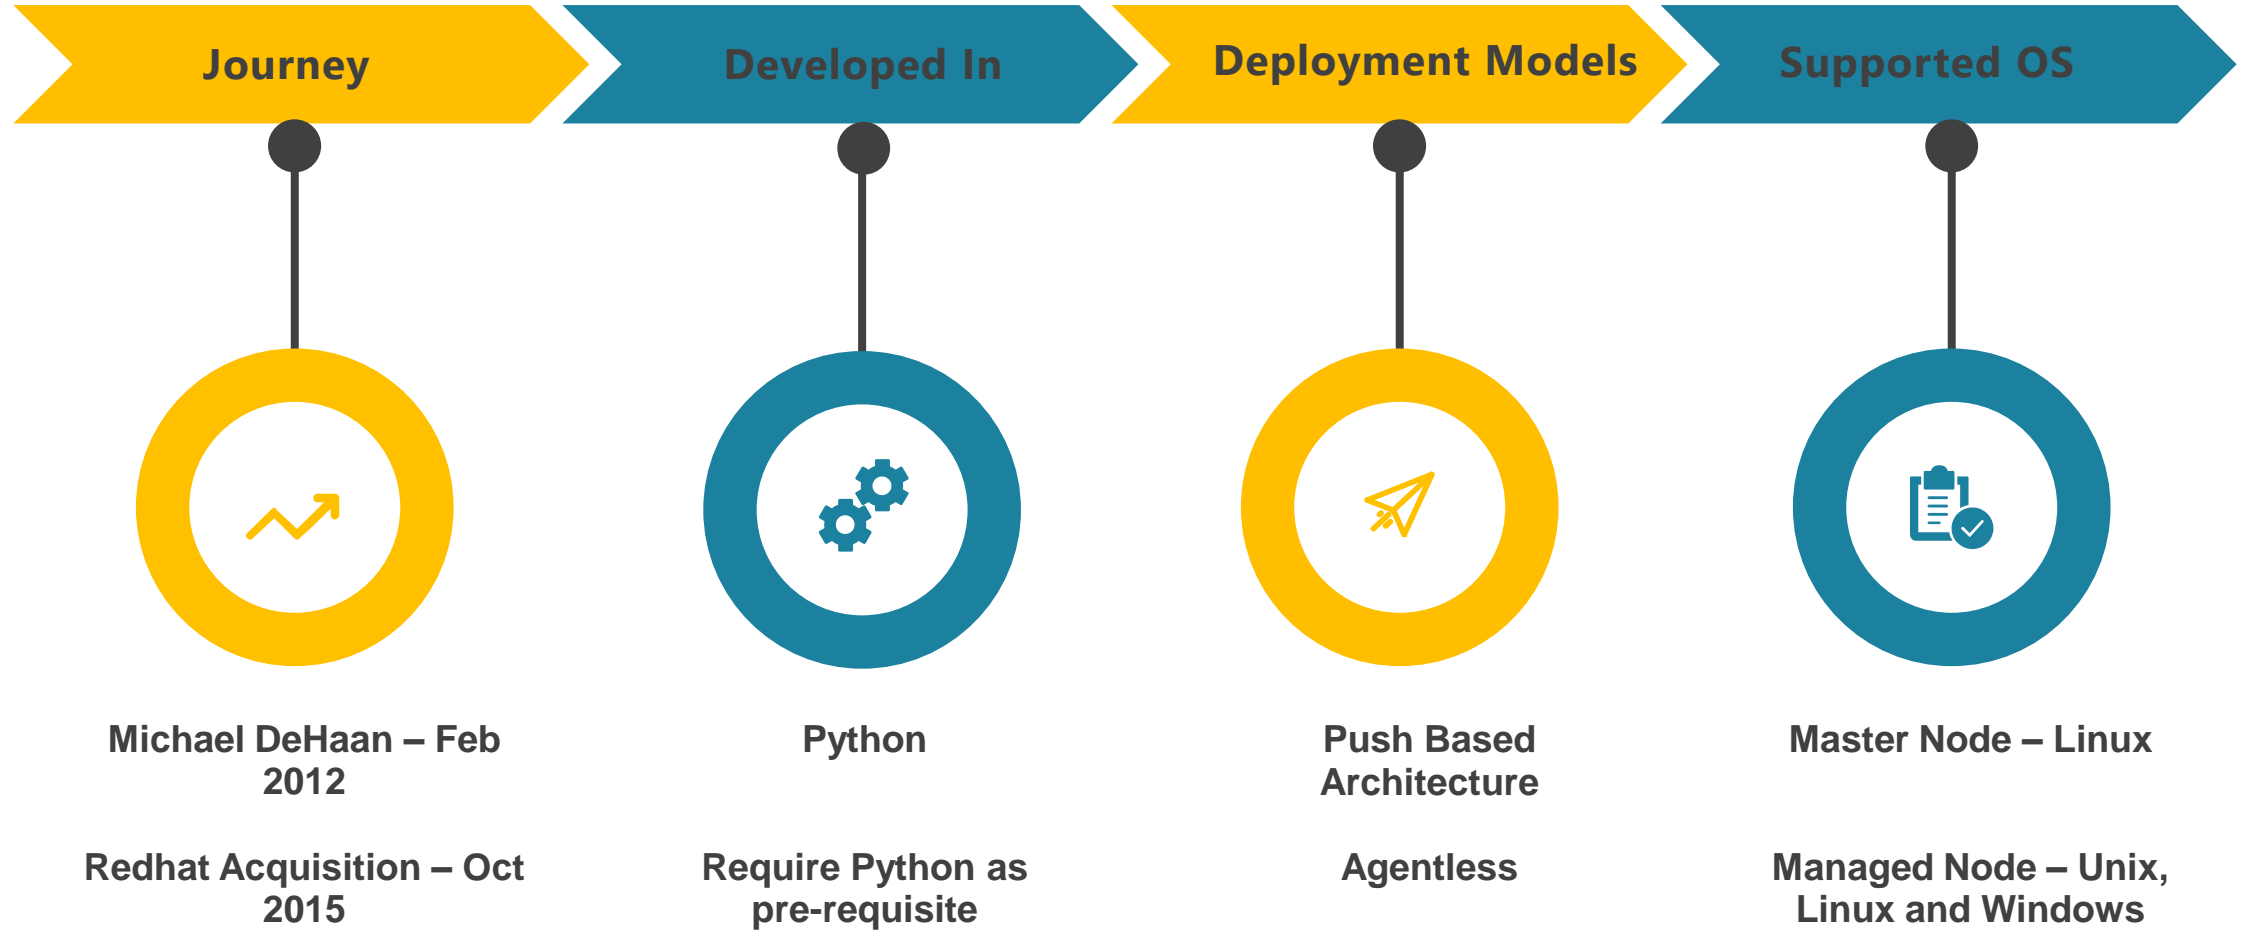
Journey

Developed In

Deployment Models

Supported OS

Michael DeHaan – Feb 2012

Redhat Acquisition – Oct 2015

Python

Require Python as pre-requisite

Push Based Architecture

Agentless

Master Node – Linux

Managed Node – Unix, Linux and Windows